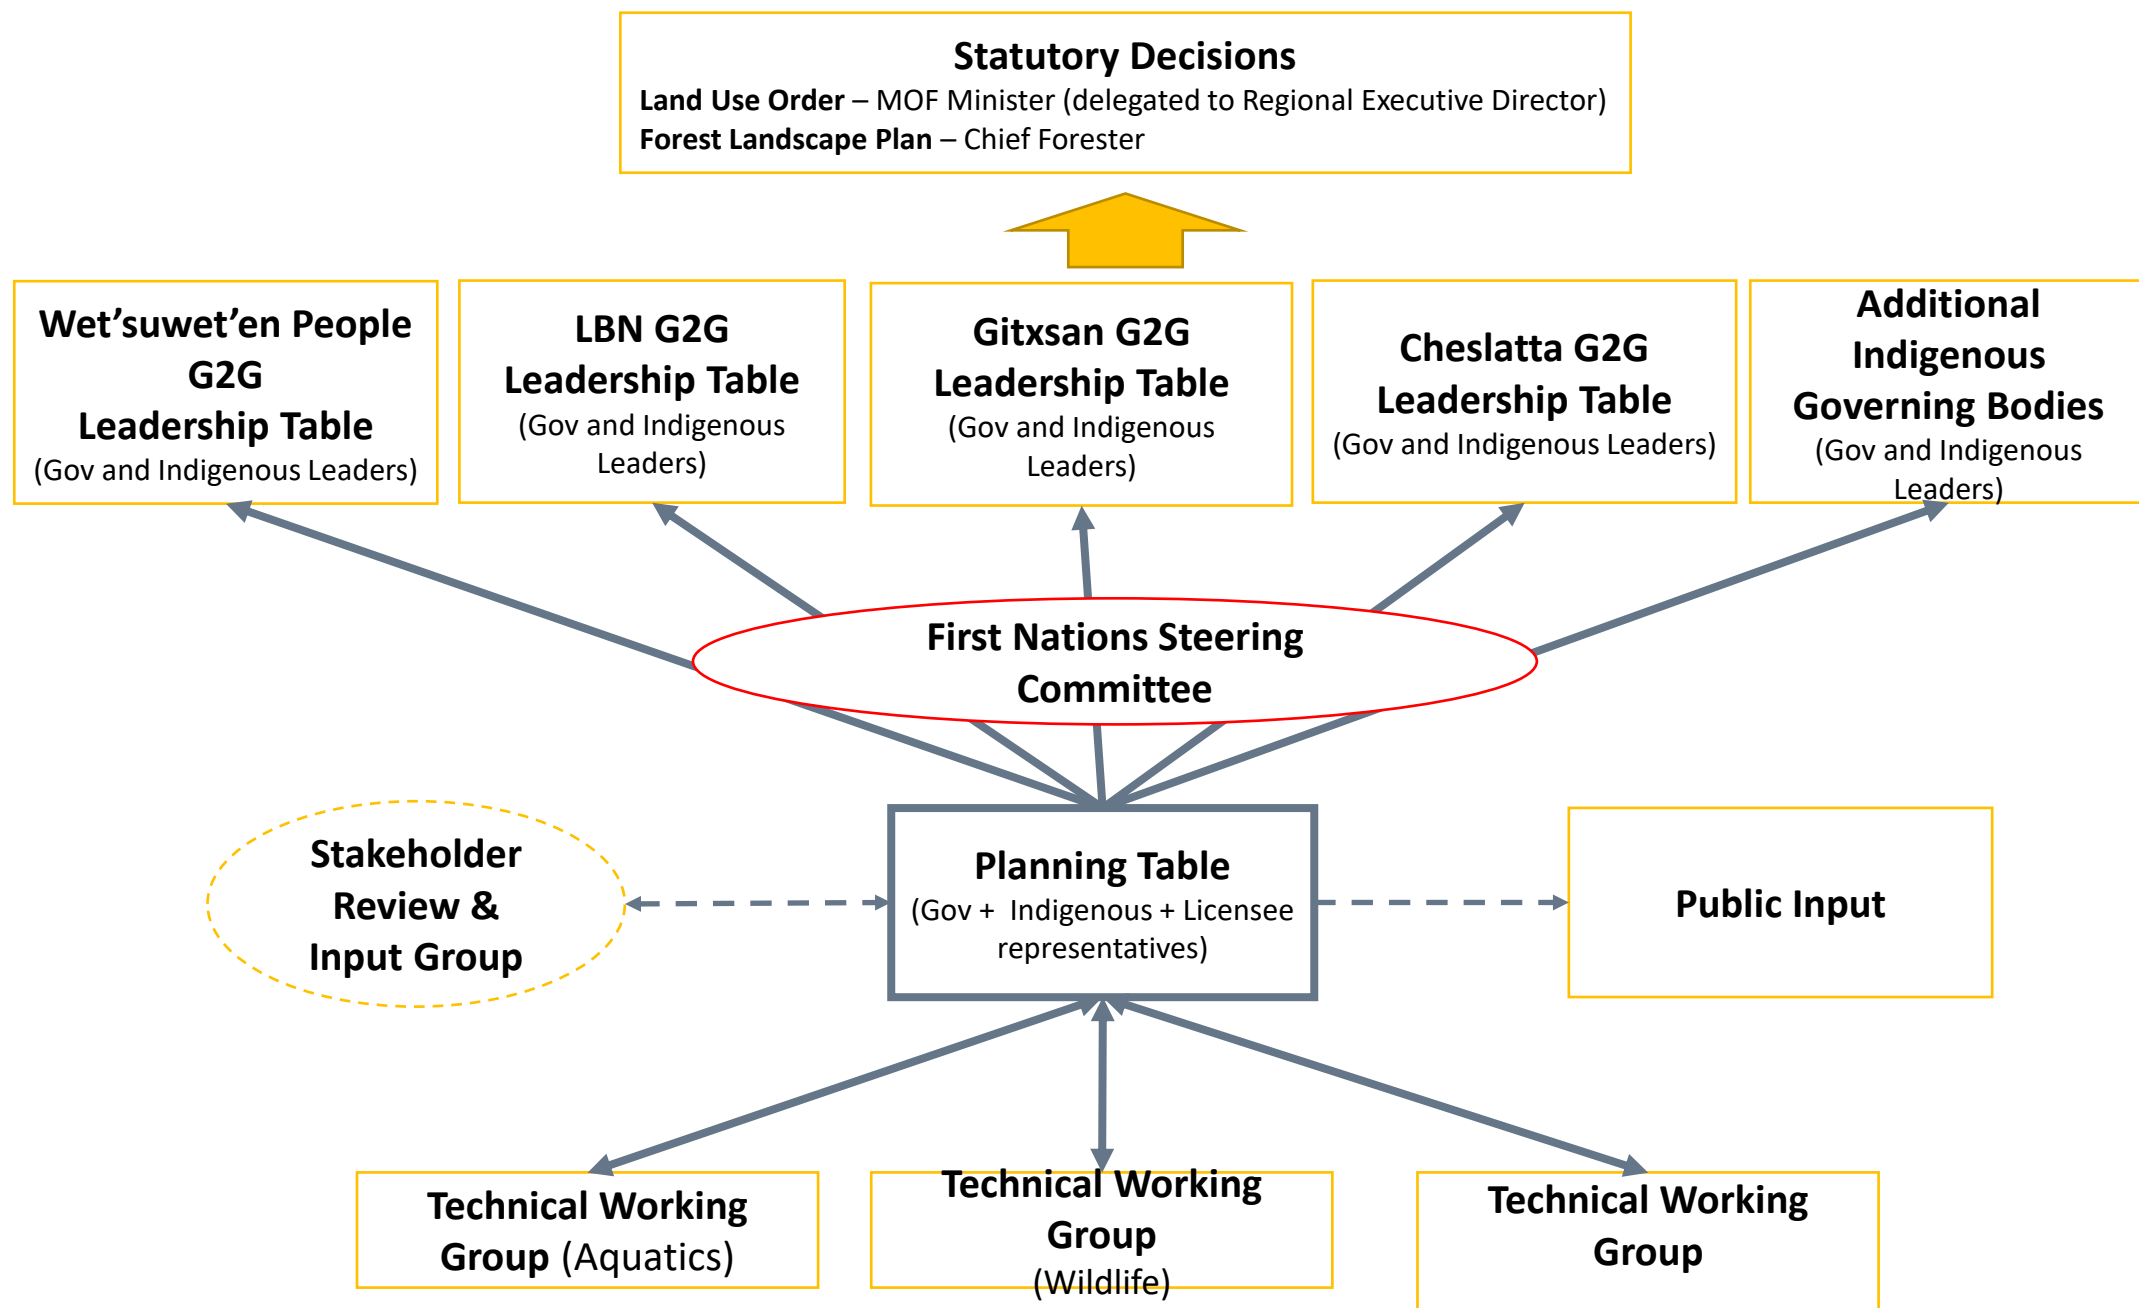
Statutory Decisions
Land Use Order – MOF Minister (delegated to Regional Executive Director)
Forest Landscape Plan – Chief Forester

Wet'suwet'en People G2G Leadership Table
(Gov and Indigenous Leaders)

LBN G2G Leadership Table
(Gov and Indigenous Leaders)

Gitxsan G2G Leadership Table
(Gov and Indigenous Leaders)

Cheslatta G2G Leadership Table
(Gov and Indigenous Leaders)

Additional Indigenous Governing Bodies
(Gov and Indigenous Leaders)

First Nations Steering Committee

Stakeholder Review & Input Group

Planning Table
(Gov + Indigenous + Licensee representatives)

Public Input

Technical Working Group (Aquatics)

Technical Working Group (Wildlife)

Technical Working Group